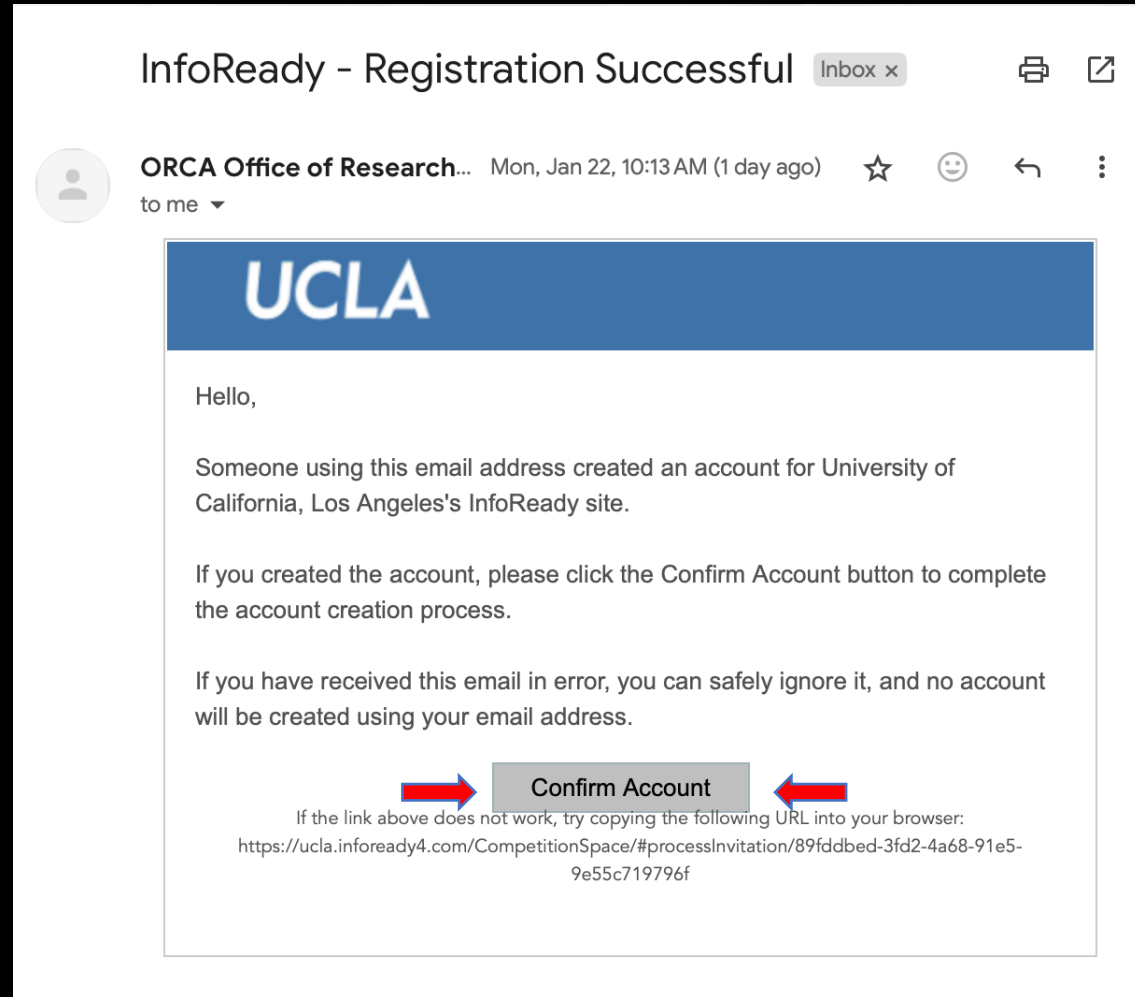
InfoReady - Registration Successful Inbox ×

ORCA Office of Research... Mon, Jan 22, 10:13 AM (1 day ago)
to me

UCLA

Hello,

Someone using this email address created an account for University of California, Los Angeles's InfoReady site.

If you created the account, please click the Confirm Account button to complete the account creation process.

If you have received this email in error, you can safely ignore it, and no account will be created using your email address.

Confirm Account

If the link above does not work, try copying the following URL into your browser: https://ucla.infoready4.com/CompetitionSpace/#processInvitation/89fddbed-3fd2-4a68-91e5-9e55c719796f